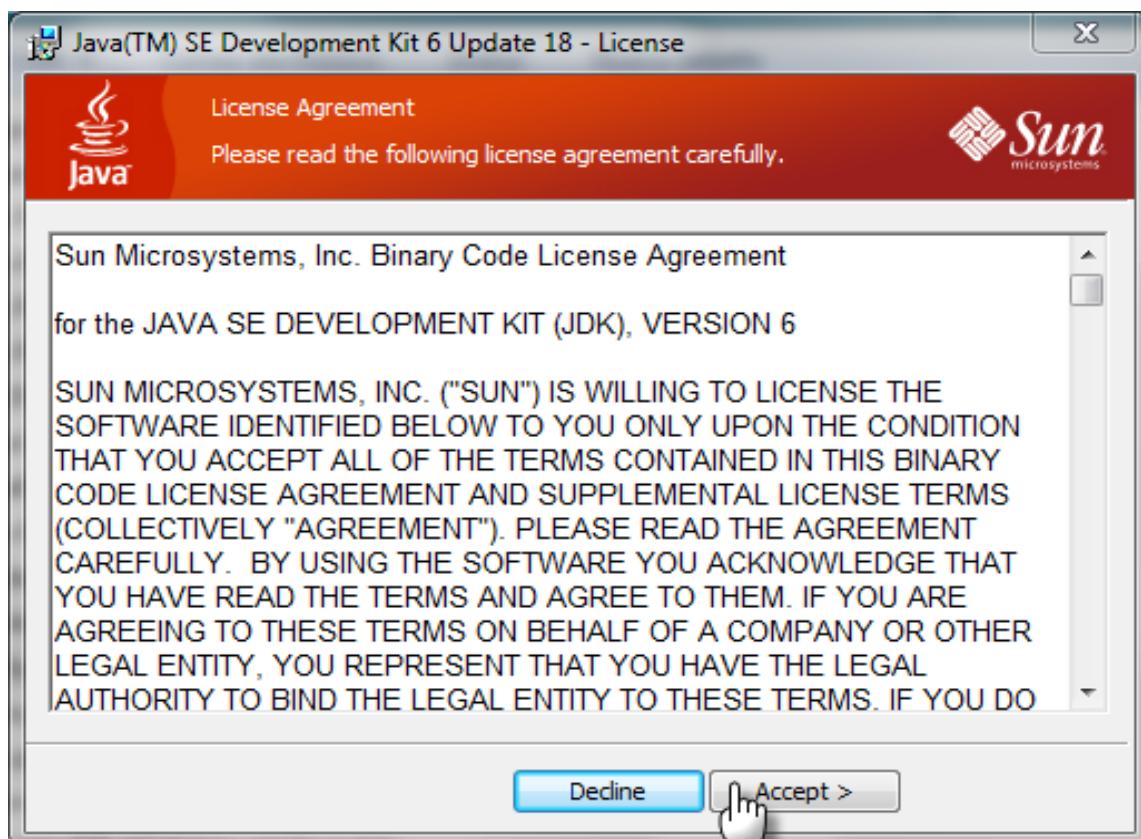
Java(TM) SE Development Kit 6 Update 18 - License

License Agreement

Please read the following license agreement carefully.

Java

Sun microsystems

Sun Microsystems, Inc. Binary Code License Agreement

for the JAVA SE DEVELOPMENT KIT (JDK), VERSION 6

SUN MICROSYSTEMS, INC. ("SUN") IS WILLING TO LICENSE THE SOFTWARE IDENTIFIED BELOW TO YOU ONLY UPON THE CONDITION THAT YOU ACCEPT ALL OF THE TERMS CONTAINED IN THIS BINARY CODE LICENSE AGREEMENT AND SUPPLEMENTAL LICENSE TERMS (COLLECTIVELY "AGREEMENT"). PLEASE READ THE AGREEMENT CAREFULLY. BY USING THE SOFTWARE YOU ACKNOWLEDGE THAT YOU HAVE READ THE TERMS AND AGREE TO THEM. IF YOU ARE AGREEING TO THESE TERMS ON BEHALF OF A COMPANY OR OTHER LEGAL ENTITY, YOU REPRESENT THAT YOU HAVE THE LEGAL AUTHORITY TO BIND THE LEGAL ENTITY TO THESE TERMS. IF YOU DO

Decline

Accept >